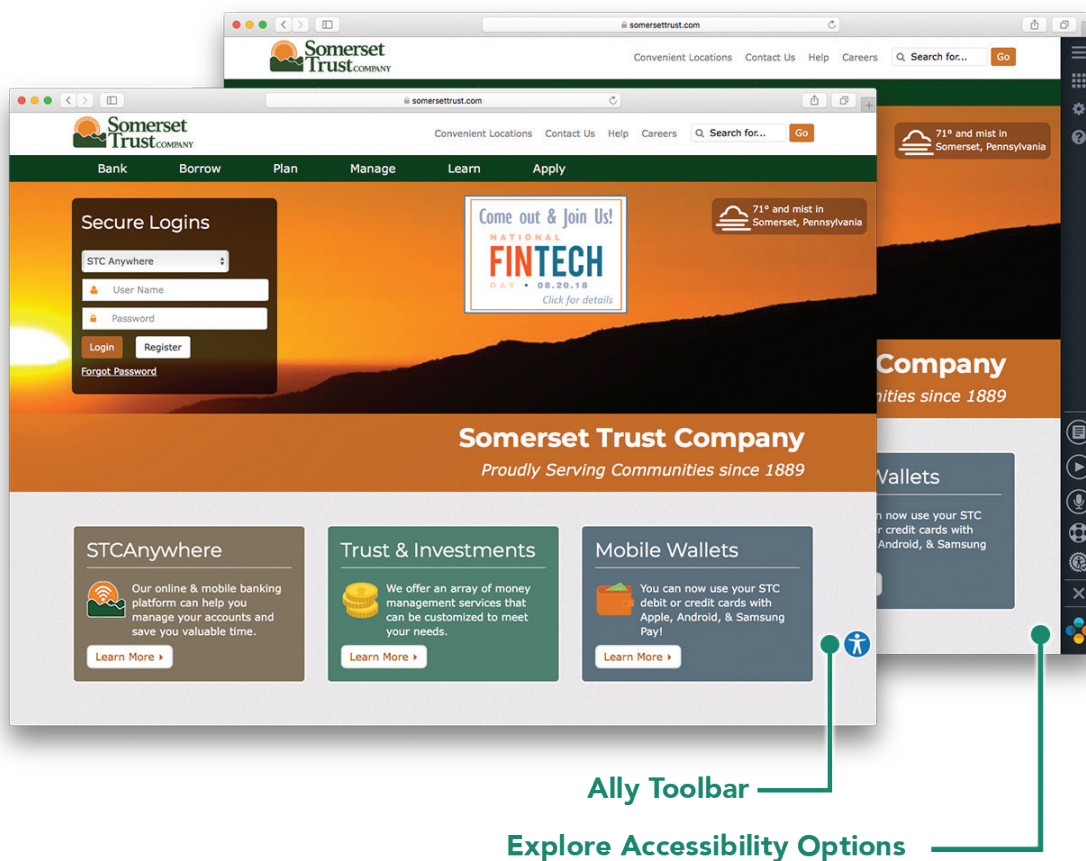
somersettrust.com

Somerset Trust COMPANY

Convenient Locations Contact Us Help Careers Search for... Go

71° and mist in Somerset, Pennsylvania

Company

nities since 1889

Wallets

n now use your STC r credit cards with Android, & Samsung

somersettrust.com

Somerset Trust COMPANY

Convenient Locations Contact Us Help Careers Search for... Go

Bank Borrow Plan Manage Learn Apply

Secure Logins

STC Anywhere

User Name

Password

Login Register

Forgot Password

Come out & Join Us!

NATIONAL FINTECH DAY • 08.20.18

Click for details

71° and mist in Somerset, Pennsylvania

Somerset Trust Company

Proudly Serving Communities since 1889

STCAnywhere

Our online & mobile banking platform can help you manage your accounts and save you valuable time.

Learn More ▸

Trust & Investments

We offer an array of money management services that can be customized to meet your needs.

Learn More ▸

Mobile Wallets

You can now use your STC debit or credit cards with Apple, Android, & Samsung Pay!

Learn More ▸

Ally Toolbar

Explore Accessibility Options